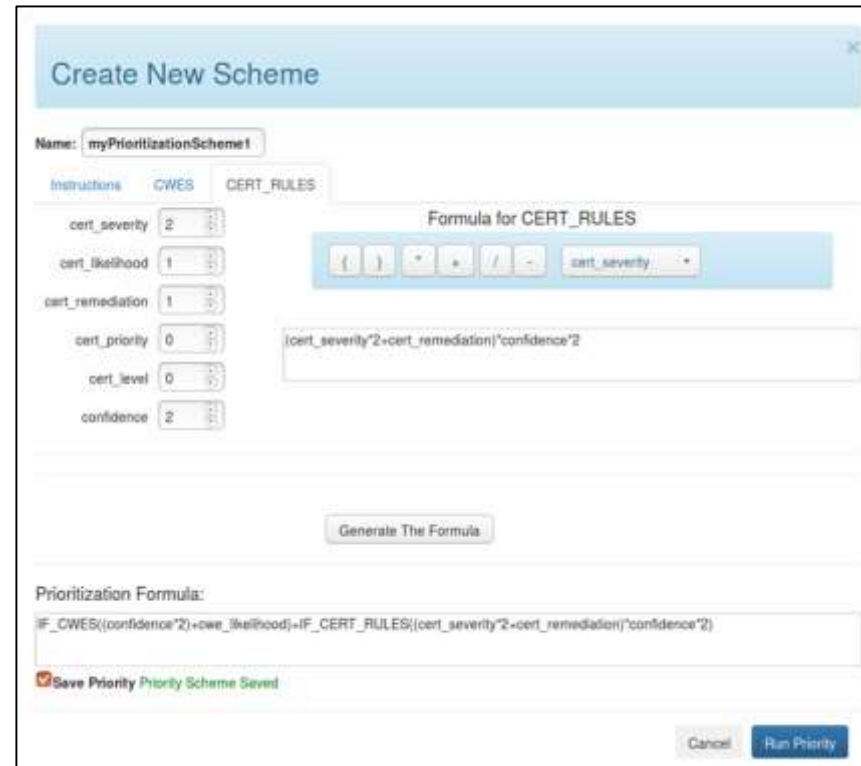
Create New Scheme

Name: myPrioritizationScheme1

Instructions CWES CERT_RULES

cert_severity 2

cert_likelihood 1

cert_remediation 1

cert_priority 0

cert_level 0

confidence 2

Formula for CERT_RULES

( ) * + / - cert_severity

(cert_severity*2+cert_remediation)*confidence*2

Generate The Formula

Prioritization Formula:

IF_CWES((confidence*2)+cwe_likelihood)+IF_CERT_RULES((cert_severity*2+cert_remediation)*confidence*2)

Save Priority Priority Scheme Saved

Cancel Run Priority